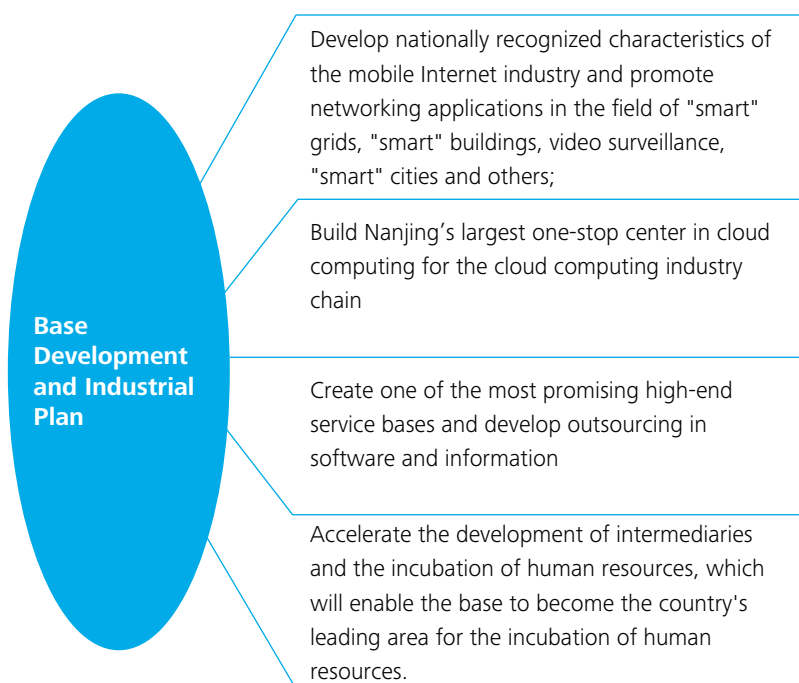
Base Development and Industrial Plan

Develop nationally recognized characteristics of the mobile Internet industry and promote networking applications in the field of "smart" grids, "smart" buildings, video surveillance, "smart" cities and others;

Build Nanjing’s largest one-stop center in cloud computing for the cloud computing industry chain

Create one of the most promising high-end service bases and develop outsourcing in software and information

Accelerate the development of intermediaries and the incubation of human resources, which will enable the base to become the country's leading area for the incubation of human resources.